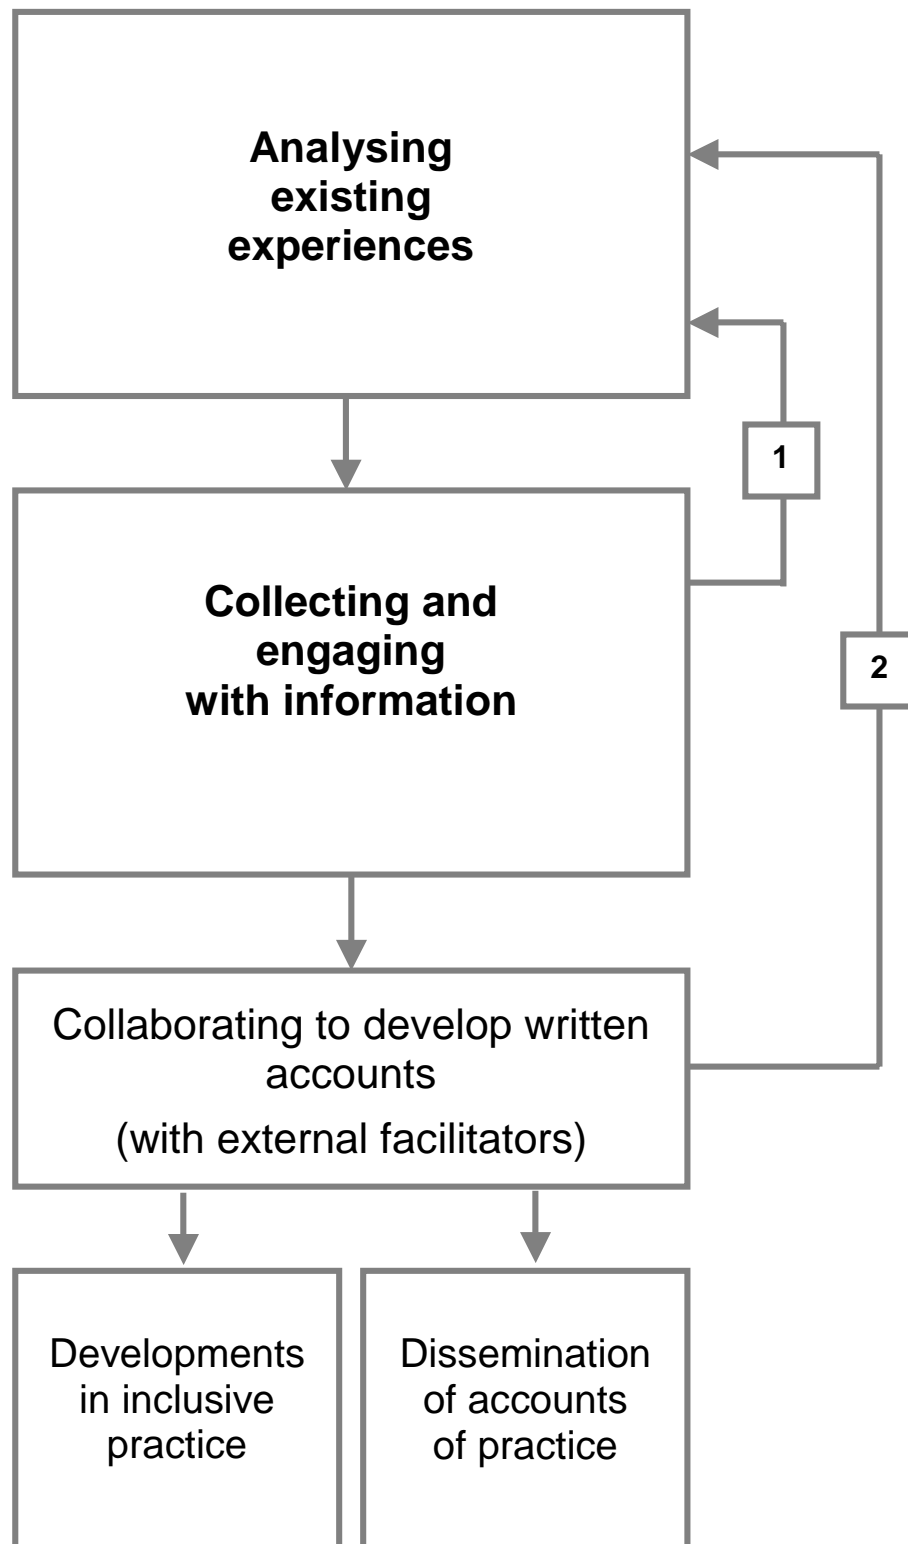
Analysing existing experiences

1

Collecting and engaging with information

2

Collaborating to develop written accounts
(with external facilitators)

Developments in inclusive practice

Dissemination of accounts of practice